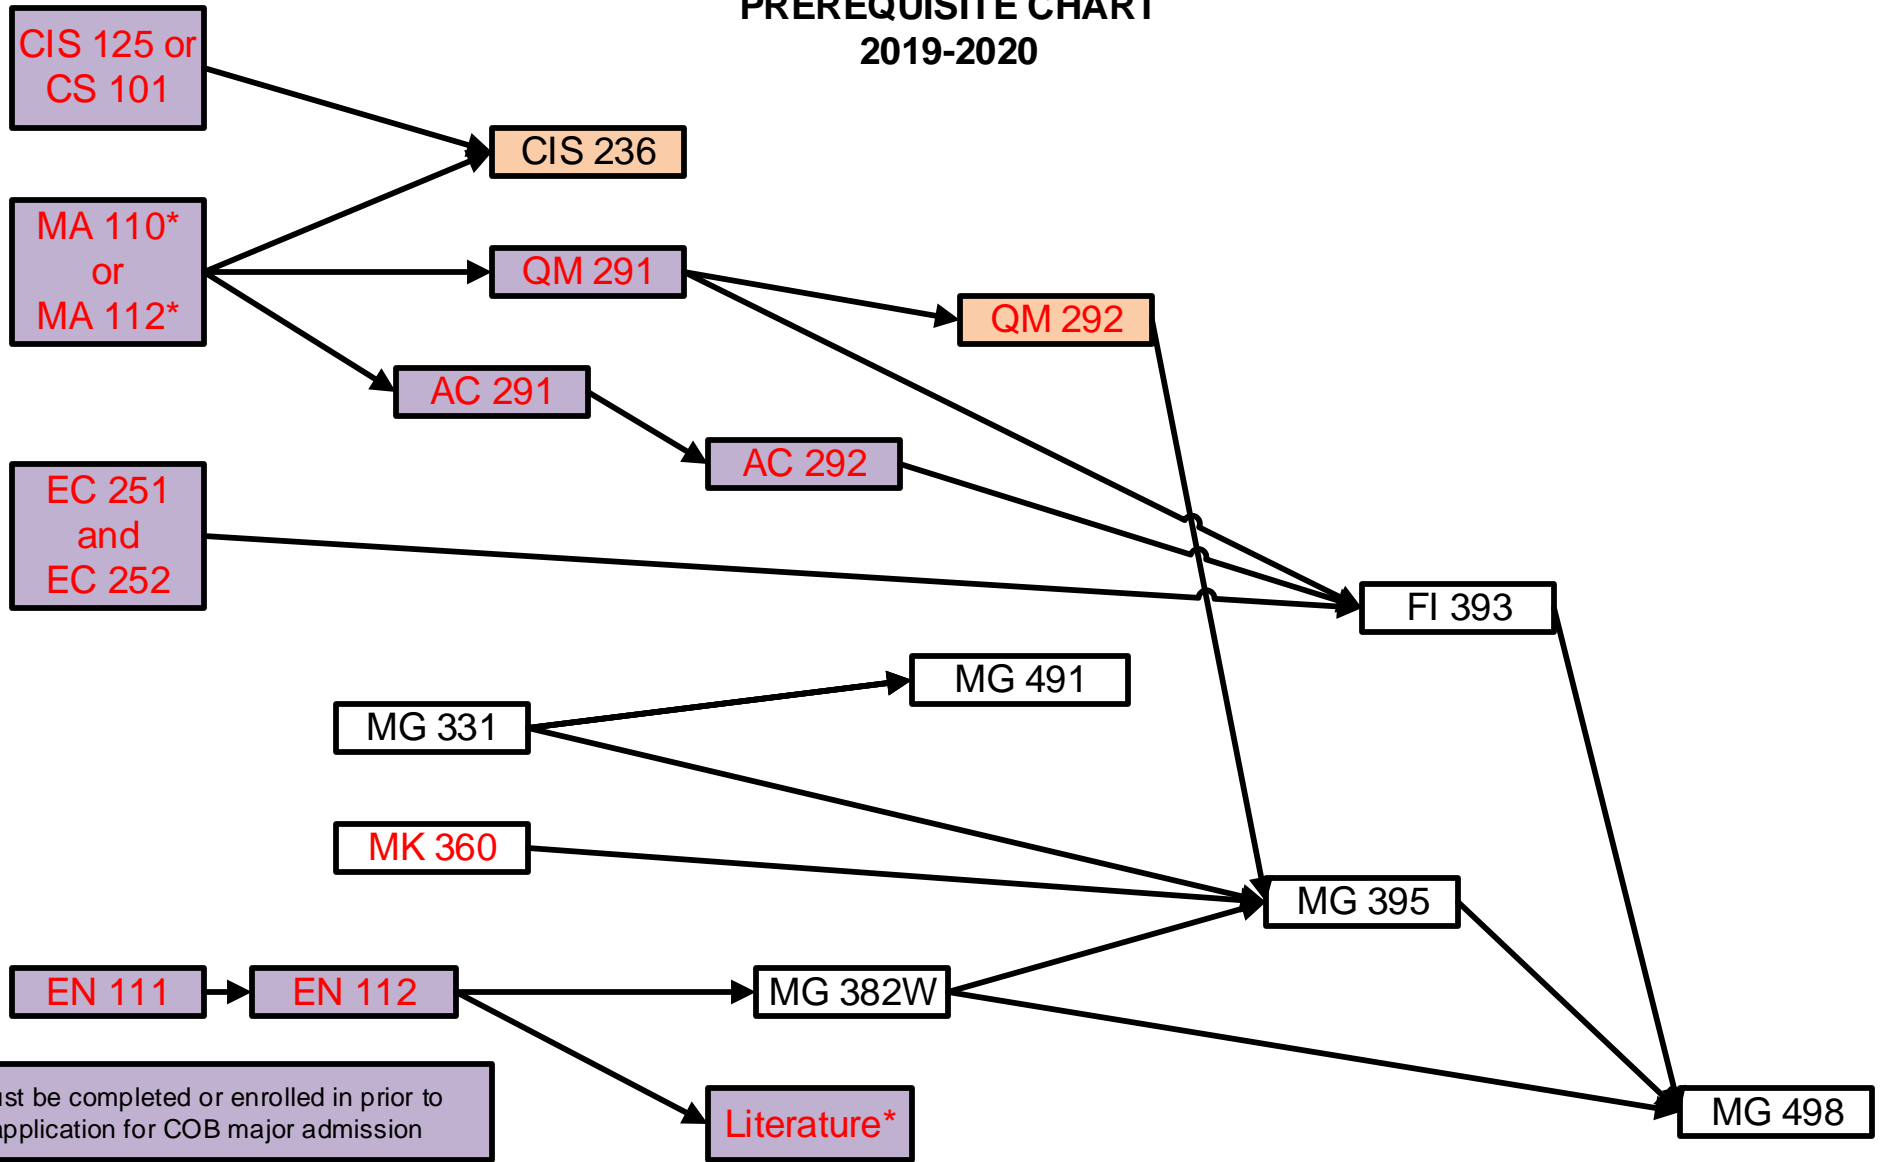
PREREQUISITE CHART
2019-2020

CIS 125 or CS 101

CIS 236

MA 110* or MA 112*

QM 291

QM 292

AC 291

AC 292

EC 251 and EC 252

FI 393

MG 491

MG 331

MK 360

MG 395

EN 111

EN 112

MG 382W

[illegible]st be completed or enrolled in prior to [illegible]pplication for COB major admission

Literature*

MG 498